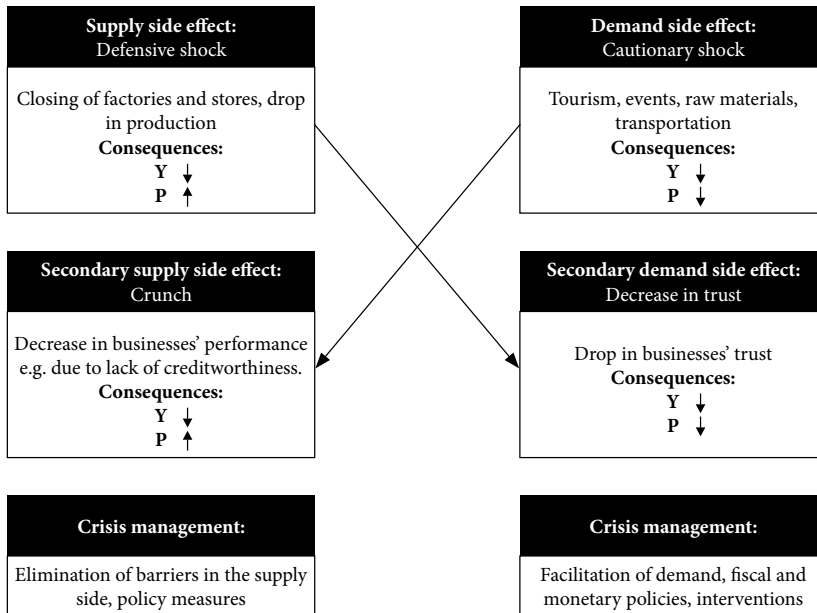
**Supply side effect:**
Defensive shock

Closing of factories and stores, drop in production
**Consequences:**
**Y** ↓
**P** ↑

**Demand side effect:**
Cautionary shock

Tourism, events, raw materials, transportation
**Consequences:**
**Y** ↓
**P** ↓

**Secondary supply side effect:**
Crunch

Decrease in businesses' performance e.g. due to lack of creditworthiness.
**Consequences:**
**Y** ↓
**P** ↑

**Secondary demand side effect:**
Decrease in trust

Drop in businesses' trust
**Consequences:**
**Y** ↓
**P** ↓

**Crisis management:**

Elimination of barriers in the supply side, policy measures

**Crisis management:**

Facilitation of demand, fiscal and monetary policies, interventions